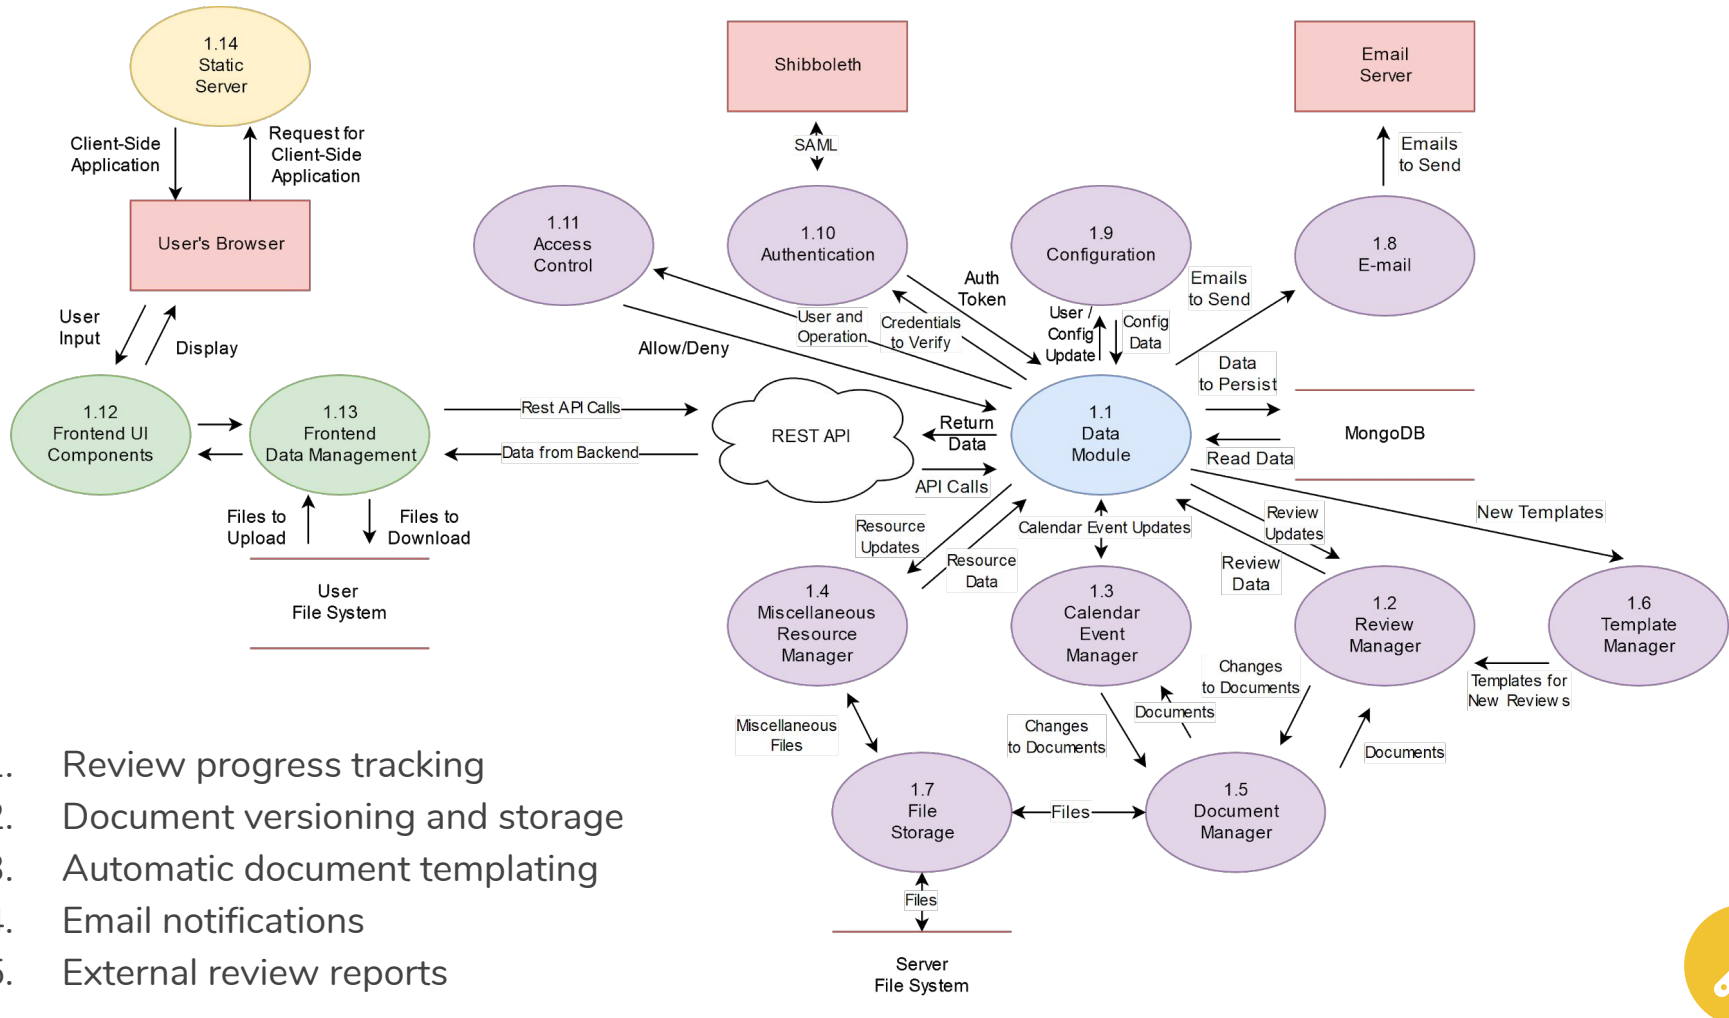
1.14
Static
Server

Client-Side
Application

Request for
Client-Side
Application

User's Browser

User
Input

Display

1.12
Frontend UI
Components

1.13
Frontend
Data Management

Files to
Upload

Files to
Download

User
File System

Shibboleth

SAML

1.11
Access
Control

1.10
Authentication

User and
Operation

Credentials
to Verify

Allow/Deny

Rest API Calls

Data from Backend

REST API

Return
Data

API Calls

Auth
Token

1.9
Configuration

User /
Config
Update

Config
Data

Email
Server

Emails
to Send

1.8
E-mail

Emails
to Send

Data
to Persist

MongoDB

Read Data

1.1
Data
Module

Resource
Updates

Resource
Data

Calendar Event Updates

Review
Updates

Review
Data

New Templates

1.4
Miscellaneous
Resource
Manager

1.3
Calendar
Event
Manager

1.2
Review
Manager

1.6
Template
Manager

Changes
to Documents

Templates for
New Review s

Documents

Miscellaneous
Files

Changes
to Documents

Documents

1.7
File
Storage

Files

1.5
Document
Manager

Files

Server
File System

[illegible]. Review progress tracking
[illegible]. Document versioning and storage
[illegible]. Automatic document templating
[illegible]. Email notifications
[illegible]. External review reports